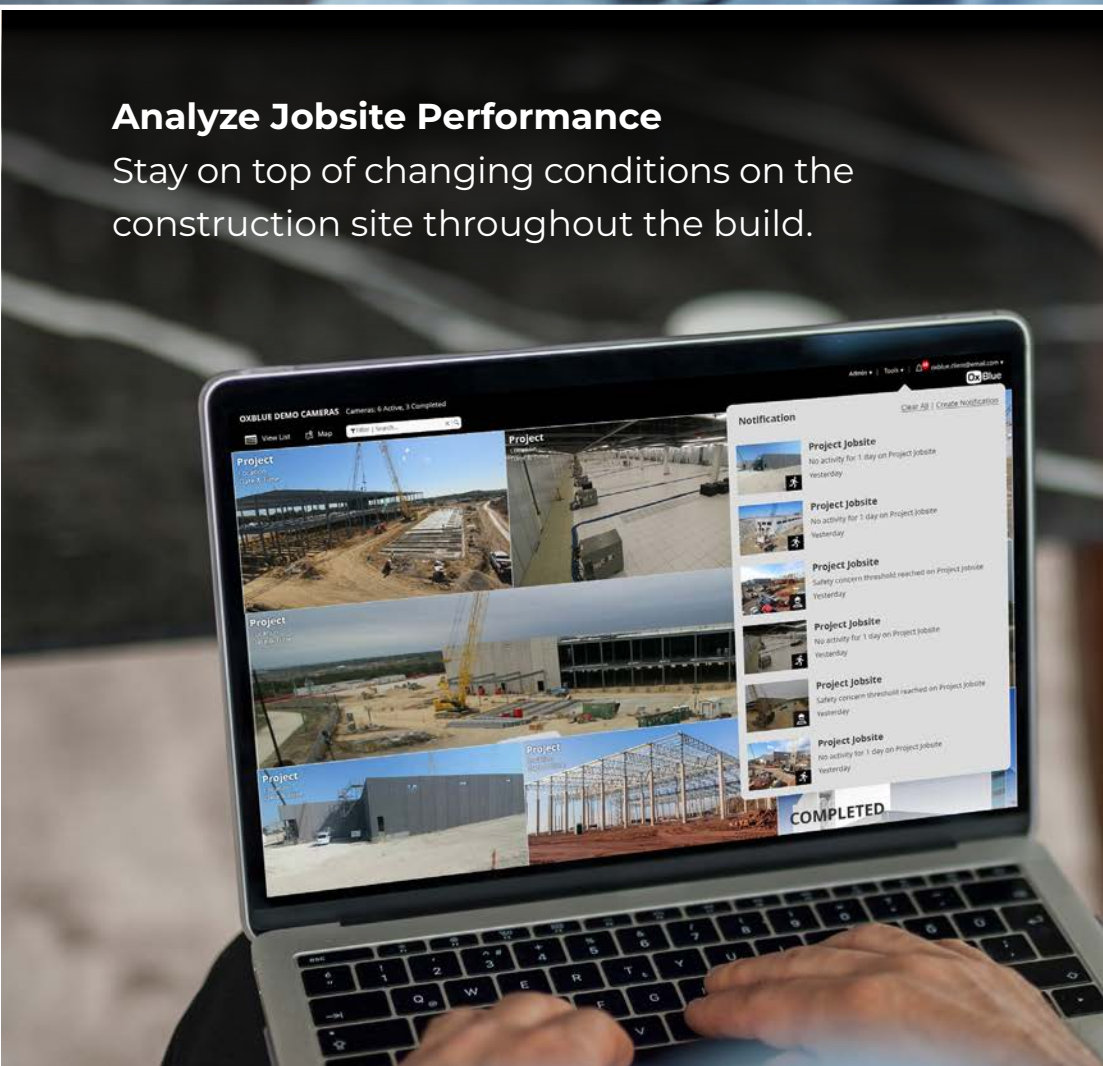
**Analyze Jobsite Performance**
Stay on top of changing conditions on the construction site throughout the build.

Admin ▾ | Tools ▾ | oxblue.client@email.com ▾
OxBlue

OXBLUE DEMO CAMERAS Cameras: 6 Active, 3 Completed

View List Map Filter | Search...

Project
Location
Date & Time

Project

Project

Project

Project

Notification
Clear All | Create Notification

Project Jobsite
No activity for 1 day on Project Jobsite
Yesterday

Project Jobsite
No activity for 1 day on Project Jobsite
Yesterday

Project Jobsite
Safety concern threshold reached on Project Jobsite
Yesterday

Project Jobsite
No activity for 1 day on Project Jobsite
Yesterday

Project Jobsite
Safety concern threshold reached on Project Jobsite
Yesterday

Project Jobsite
No activity for 1 day on Project Jobsite
Yesterday

COMPLETED